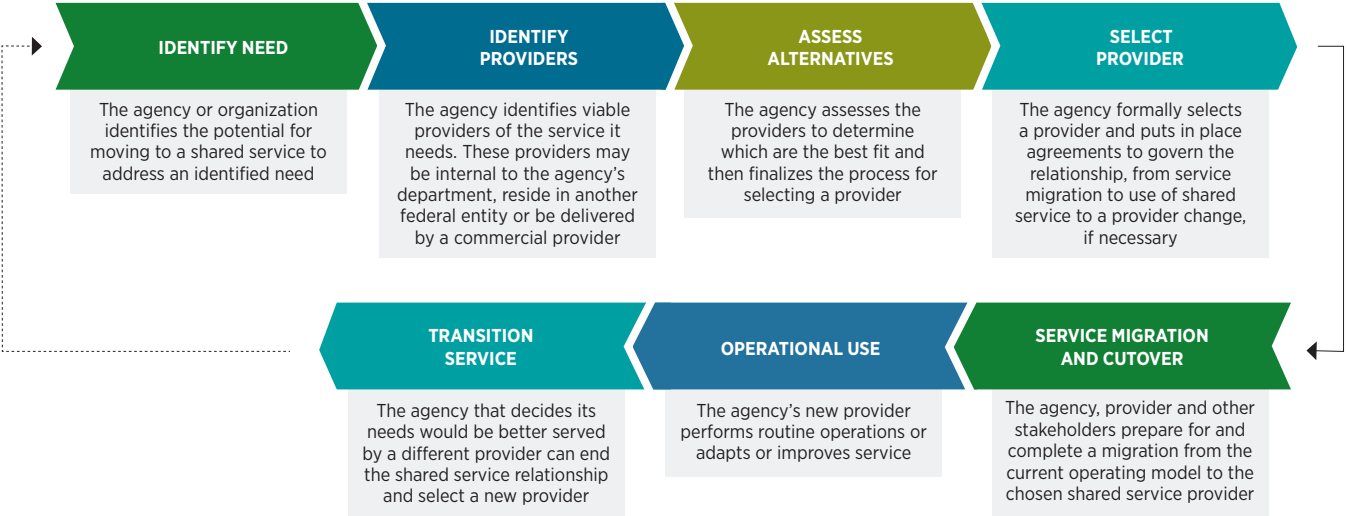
IDENTIFY NEED

The agency or organization identifies the potential for moving to a shared service to address an identified need

IDENTIFY PROVIDERS

The agency identifies viable providers of the service it needs. These providers may be internal to the agency's department, reside in another federal entity or be delivered by a commercial provider

ASSESS ALTERNATIVES

The agency assesses the providers to determine which are the best fit and then finalizes the process for selecting a provider

SELECT PROVIDER

The agency formally selects a provider and puts in place agreements to govern the relationship, from service migration to use of shared service to a provider change, if necessary

TRANSITION SERVICE

The agency that decides its needs would be better served by a different provider can end the shared service relationship and select a new provider

OPERATIONAL USE

The agency's new provider performs routine operations or adapts or improves service

SERVICE MIGRATION AND CUTOVER

The agency, provider and other stakeholders prepare for and complete a migration from the current operating model to the chosen shared service provider